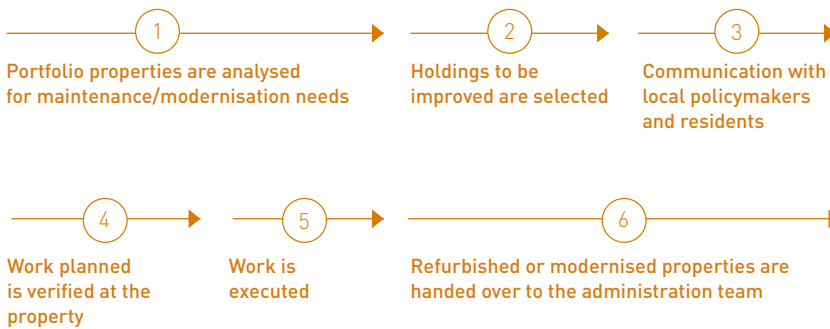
1
Portfolio properties are analysed for maintenance/modernisation needs

2
Holdings to be improved are selected

3
Communication with local policymakers and residents

4
Work planned is verified at the property

5
Work is executed

6
Refurbished or modernised properties are handed over to the administration team